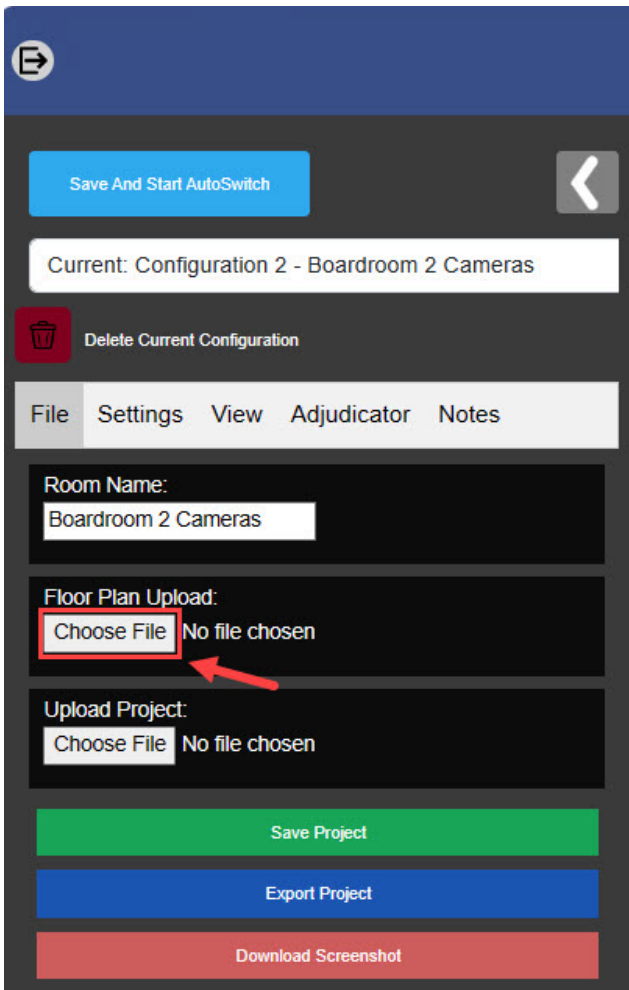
Save And Start AutoSwitch

Current: Configuration 2 - Boardroom 2 Cameras

Delete Current Configuration

File Settings View Adjudicator Notes

Room Name:
Boardroom 2 Cameras

Floor Plan Upload:
Choose File No file chosen

Upload Project:
Choose File No file chosen

Save Project

Export Project

Download Screenshot